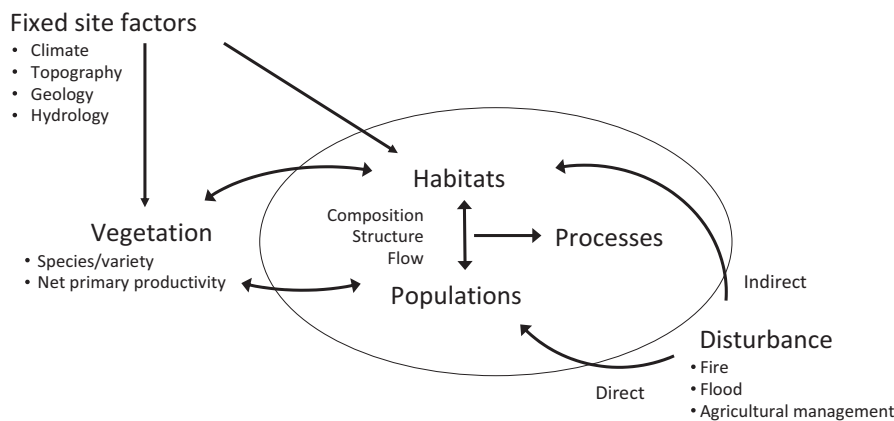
Fixed site factors
• Climate
• Topography
• Geology
• Hydrology

Habitats

Composition
Structure
Flow

Processes

Vegetation
• Species/variety
• Net primary productivity

Populations

Indirect

Disturbance
• Fire
• Flood
• Agricultural management

Direct